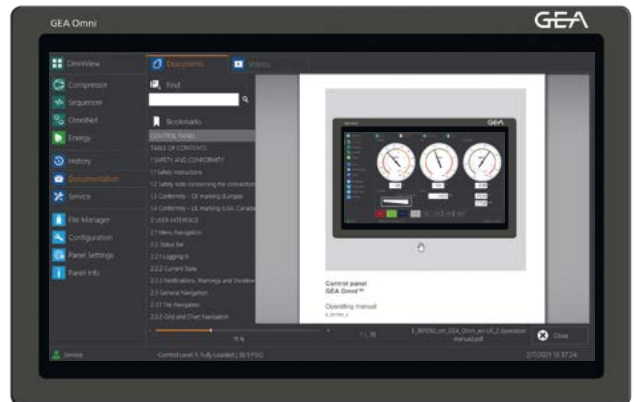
GEA Omni

GEA

OmniView
Compressor
Sequencer
OmniNet
Energy
History
Documentation
Service
File Manager
Configuration
Panel Settings
Panel Info

Documents
Videos

Find

Bookmarks
CONTROL PANEL
TABLE OF CONTENTS
1 SAFETY AND CONFORMITY
1.1 Safety Instructions
1.2 Safety note concerning the connection
1.3 Conformity – CE marking (Europe)
1.4 Conformity – UL marking (USA, Canada)
2 USER INTERFACE
2.1 Menu Navigation
2.2 Status Bar
2.2.1 Logging In
2.2.2 Current State
2.2.3 Notifications, Warnings and Shutdowns
2.3 General Navigation
2.3.1 Tile Navigation
2.3.2 Grid and Chart Navigation

GEA

Control panel
GEA Omni™

Operating manual

75 %
1 | 78
Close

Service
Control Level: 5 Fully Loaded | 38.1 PSIG
2/7/2021 15:37:24